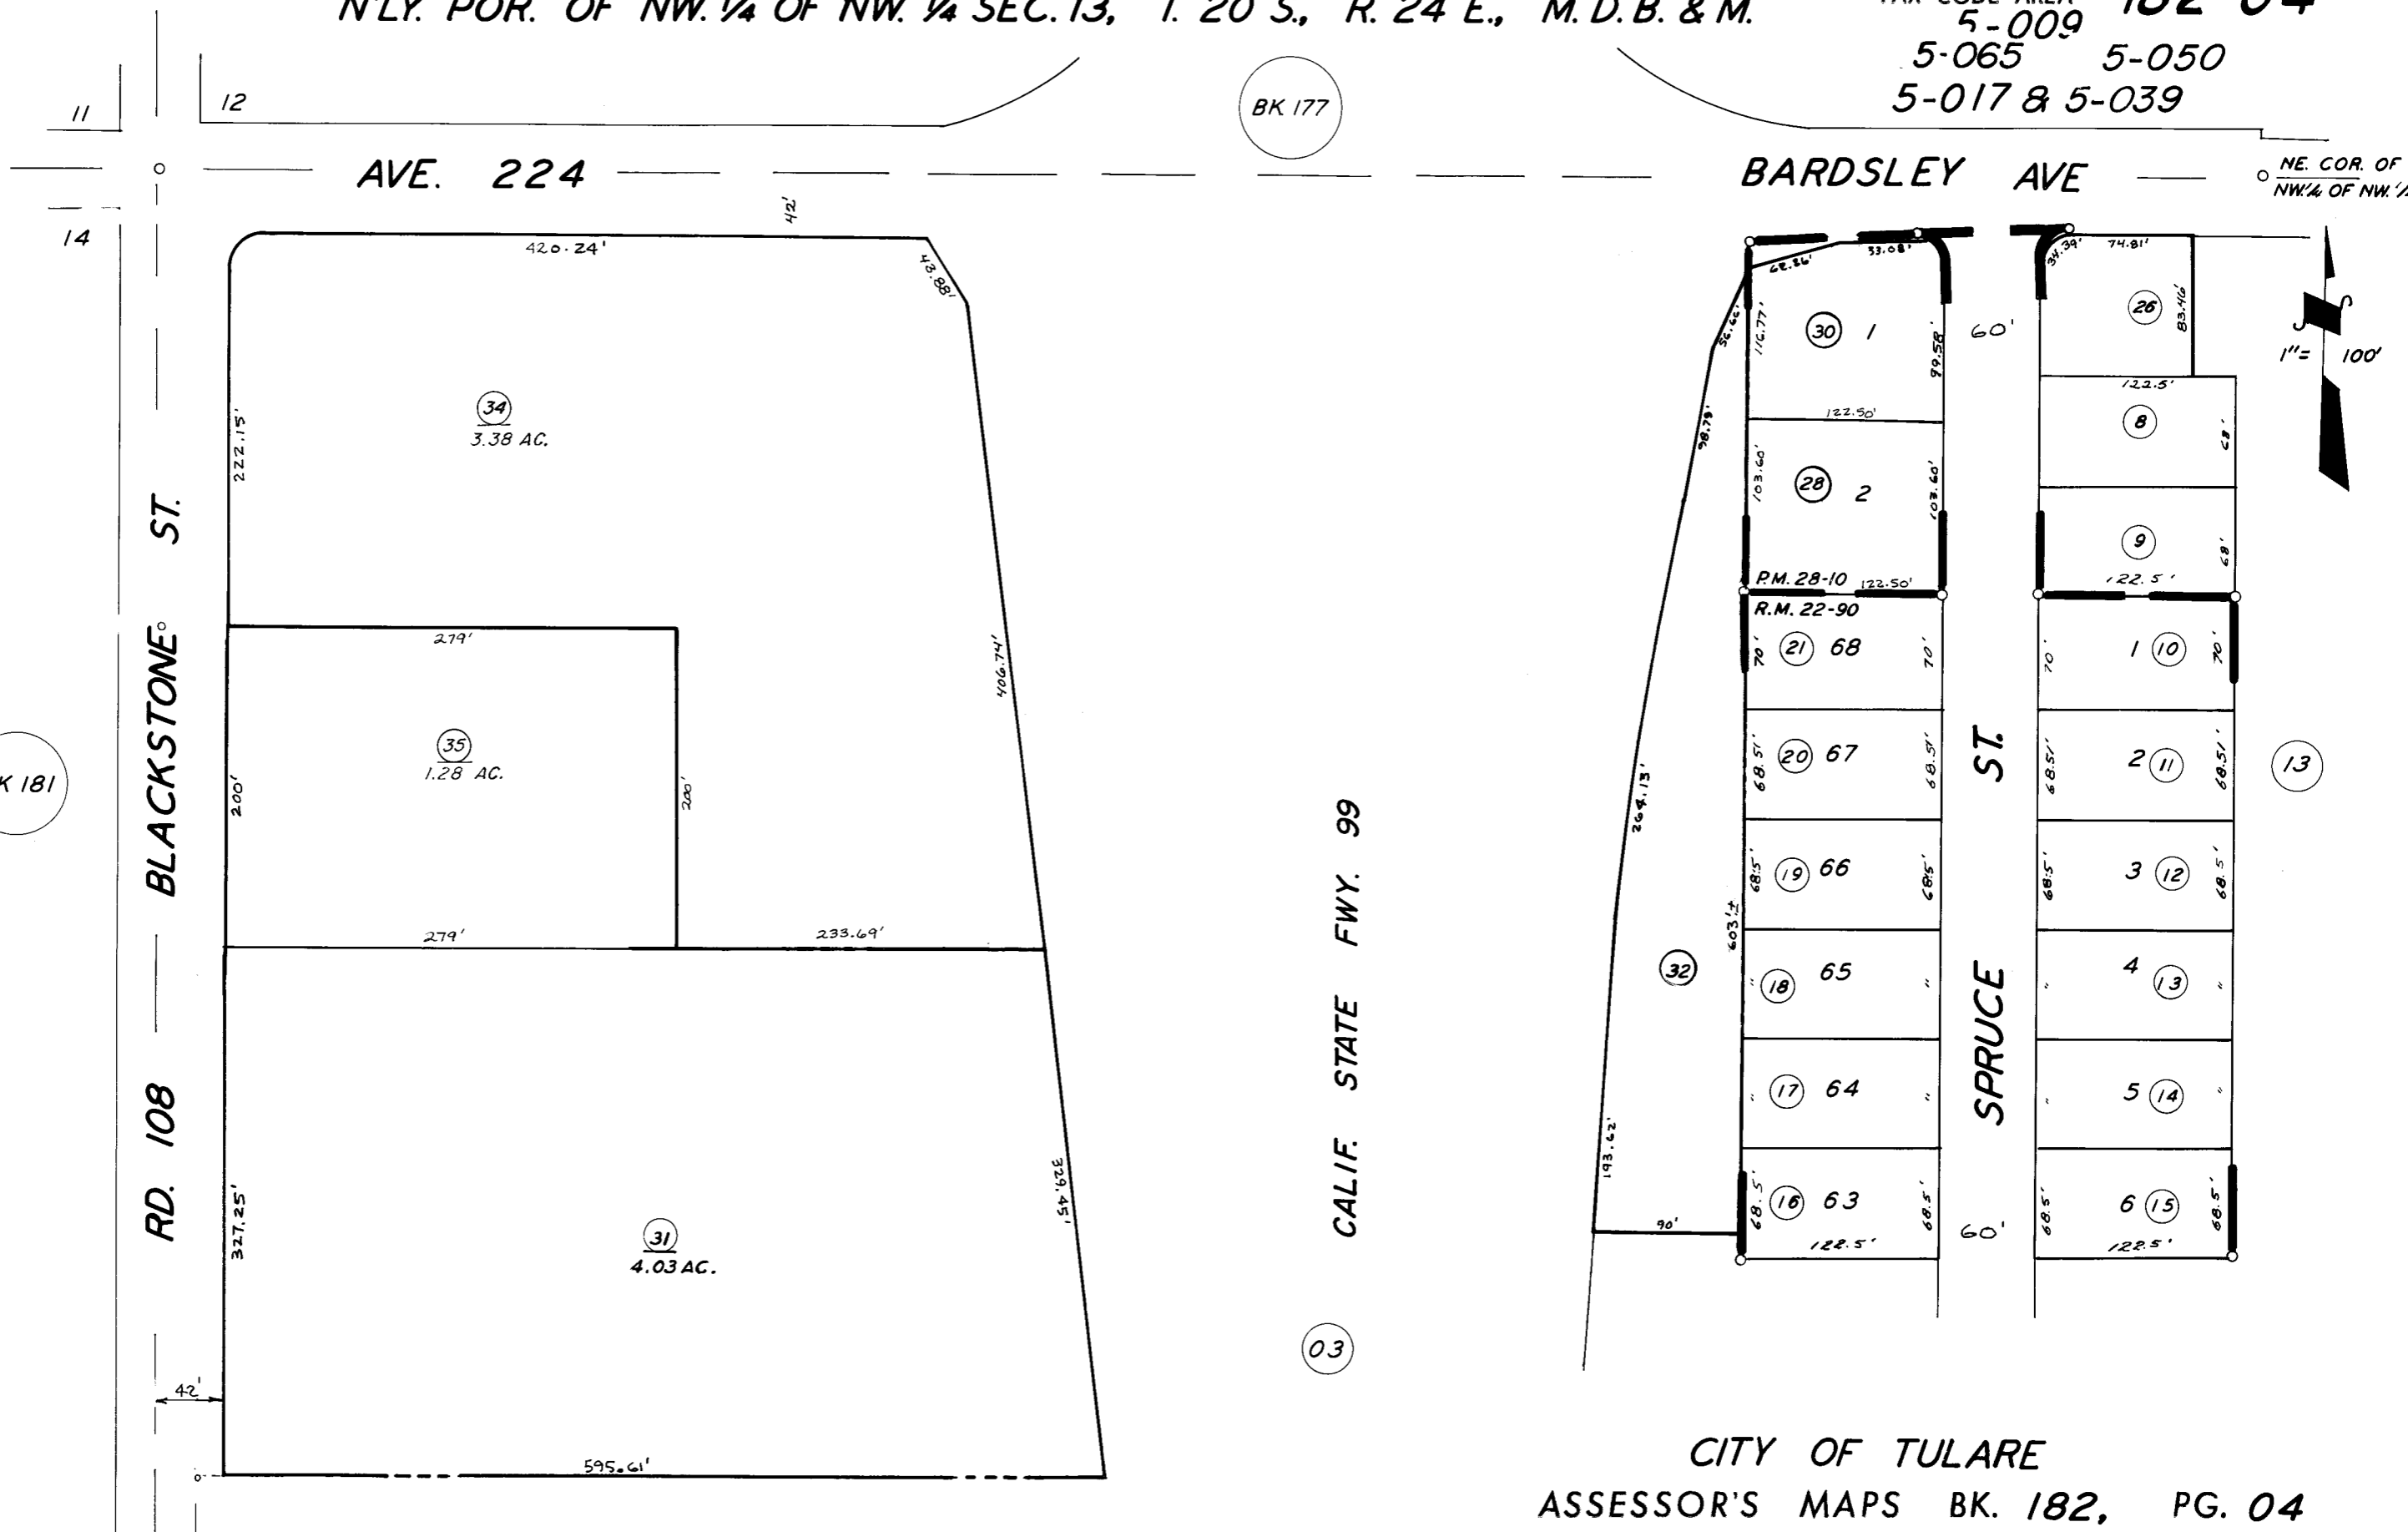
N'LY. POR. OF NW. 1/4 OF NW. 1/4 SEC. 13, T. 20 S., R. 24 E., M. D. B. & M.

TAX CODE AREA
5-009
5-065 5-050
5-017 & 5-039

182 04

11
12
14
BK 177

AVE. 224
BARDSLEY AVE
NE. COR. OF NW.1/4 OF NW.1/4

42'
420.24'
43.88'
34
3.38 AC.
222.15'
279'
35
1.28 AC.
200'
200'
406.74'
279'
233.69'
31
4.03 AC.
327.25'
329.45'
42'
595.61'

BLACKSTONE ST.
RD. 108
K 181

CALIF. STATE FWY. 99
03

62.26'
33.08'
56.62'
116.77'
30 1
99.58'
60'
122.50'
98.79'
103.60'
28 2
103.60'
P.M. 28-10
122.50'
R.M. 22-90
70'
21 68
70'
68.51'
20 67
68.51'
68.5'
19 66
68.5'
264.13'
603.1±
32
18 65
17 64
193.62'
90'
68.5'
16 63
68.5'
122.5'
60'

34.39'
74.81'
26
83.46'
122.5'
8
68'
9
68'
122.5'
70'
1 10
70'
68.51'
2 11
68.51'
68.5'
3 12
68.5'
4 13
5 14
68.5'
6 15
68.5'
122.5'

SPRUCE ST.
13

1"= 100'

CITY OF TULARE
ASSESSOR'S MAPS BK. 182, PG. 04